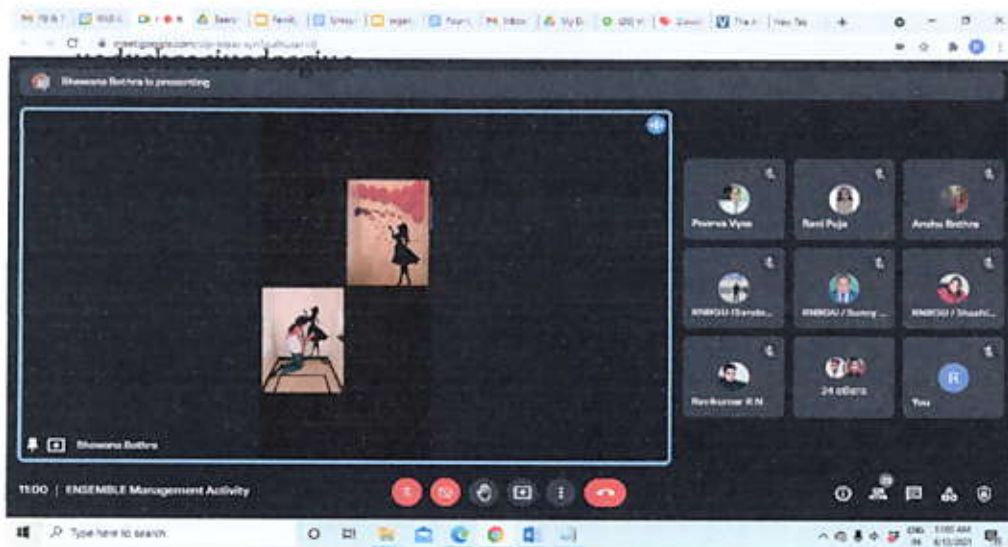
Bhawana Bothra is presenting

Bhawana Bothra

Poorva Vyas

Rani Puja

Anshu Bothra

KNBGU (Sanda...

KNBGU / Sunny ...

KNBGU / Shashi...

Ravikumar K.N

24 others

You

R

11:00 | ENSEMBLE Management Activity

Type here to search

ENG IN

11:00 AM

6/13/2021